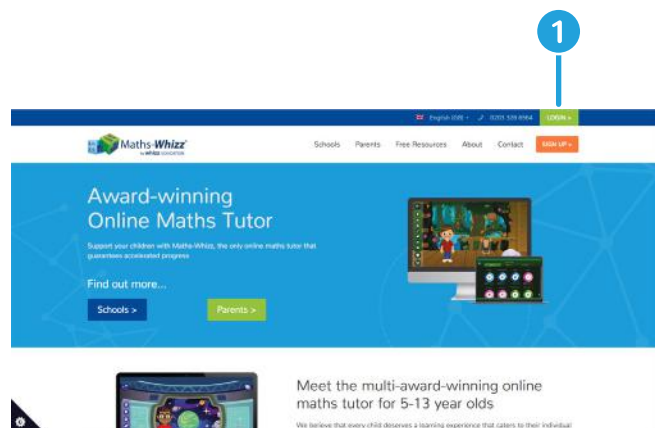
1

English (GB) · 0203 328 6564 LOGIN »

Maths-Whizz by WHIZZ EDUCATION

Schools Parents Free Resources About Contact SIGN UP »

Award-winning Online Maths Tutor

Support your children with Maths-Whizz, the only online maths tutor that guarantees accelerated progress

Find out more...

Schools >

Parents >

Meet the multi-award-winning online maths tutor for 5-13 year olds

We believe that every child deserves a learning experience that caters to their individual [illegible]